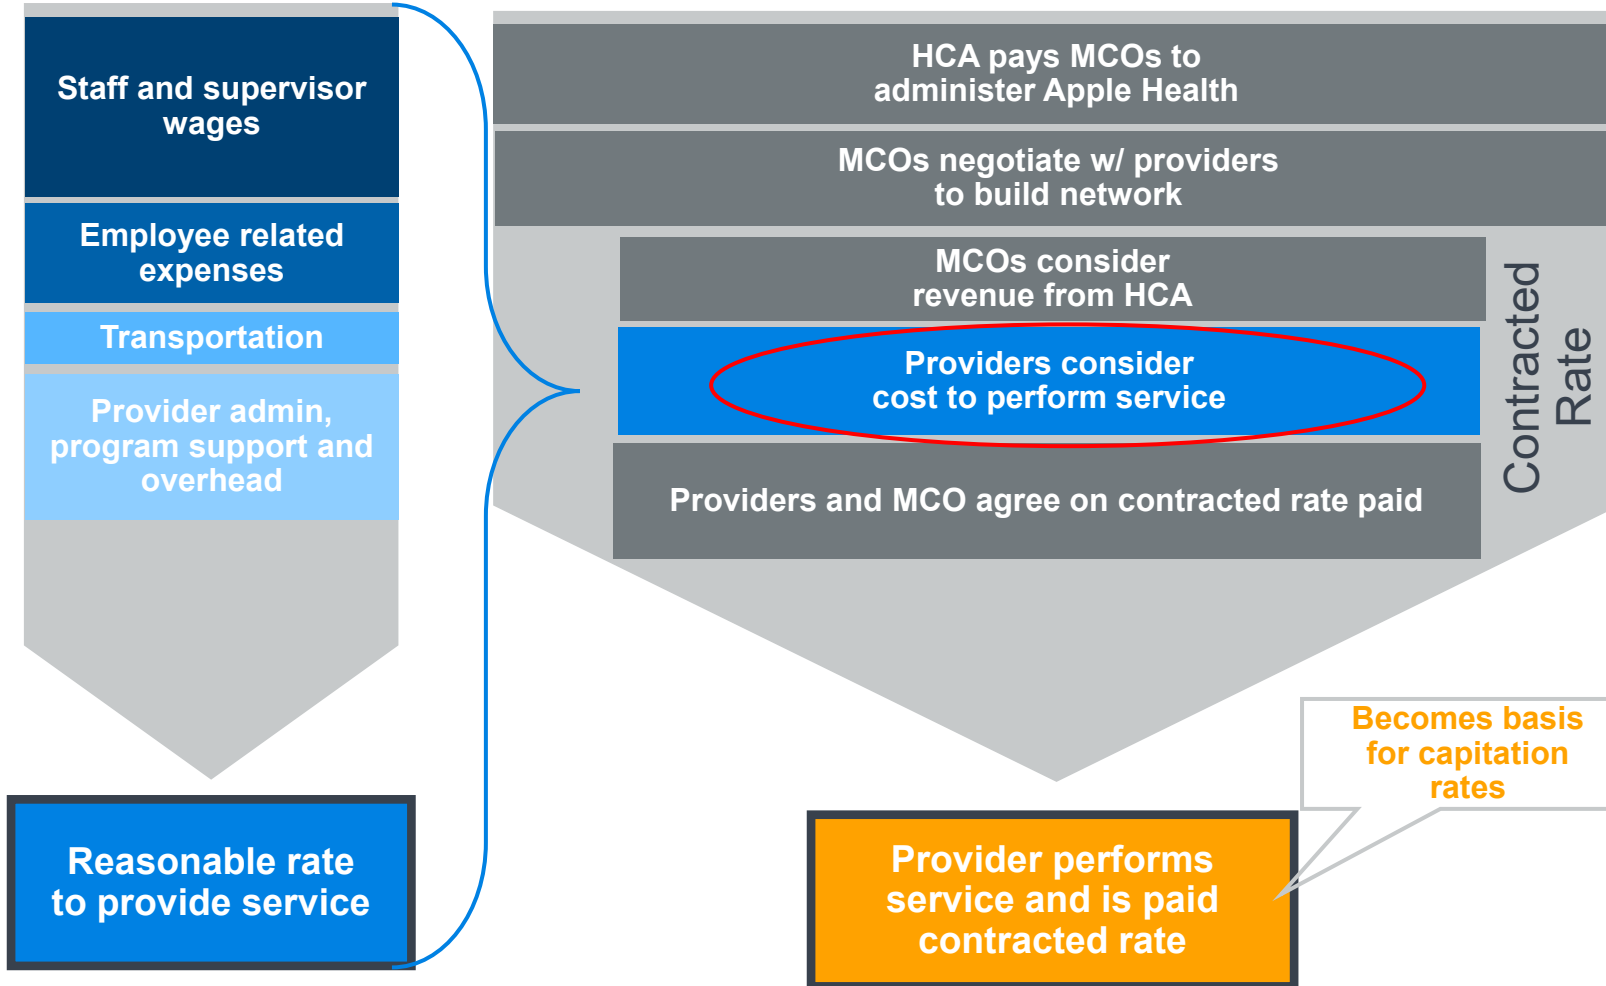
Staff and supervisor wages

Employee related expenses

Transportation

Provider admin, program support and overhead

Reasonable rate to provide service

HCA pays MCOs to administer Apple Health

MCOs negotiate w/ providers to build network

MCOs consider revenue from HCA

Providers consider cost to perform service

Providers and MCO agree on contracted rate paid

Contracted Rate

Becomes basis for capitation rates

Provider performs service and is paid contracted rate